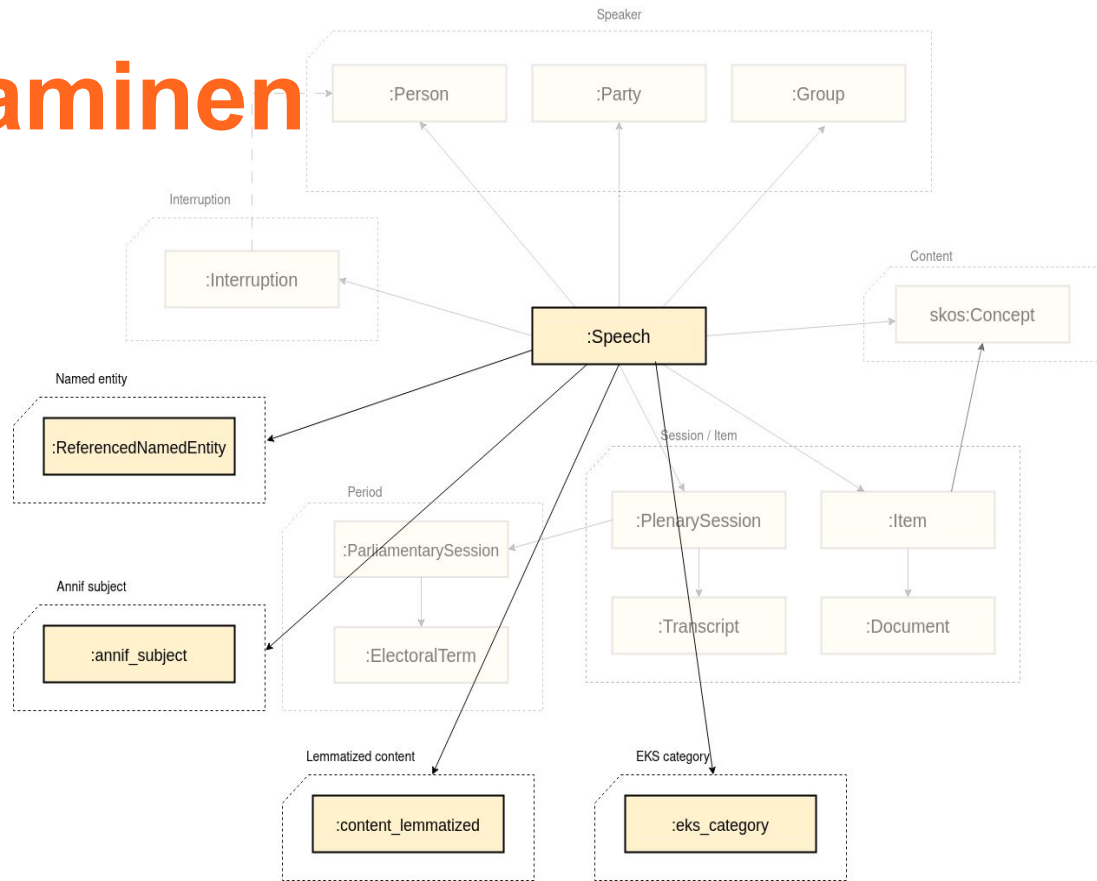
aminen

Speaker

:Person

:Party

:Group

Interruption

:Interruption

Content

skos:Concept

:Speech

Named entity

:ReferencedNamedEntity

Session / Item

Period

:PlenarySession

:Item

:ParliamentarySession

Annif subject

:Transcript

:Document

:annif_subject

:ElectoralTerm

Lemmatized content

EKS category

:content_lemmatized

:eks_category